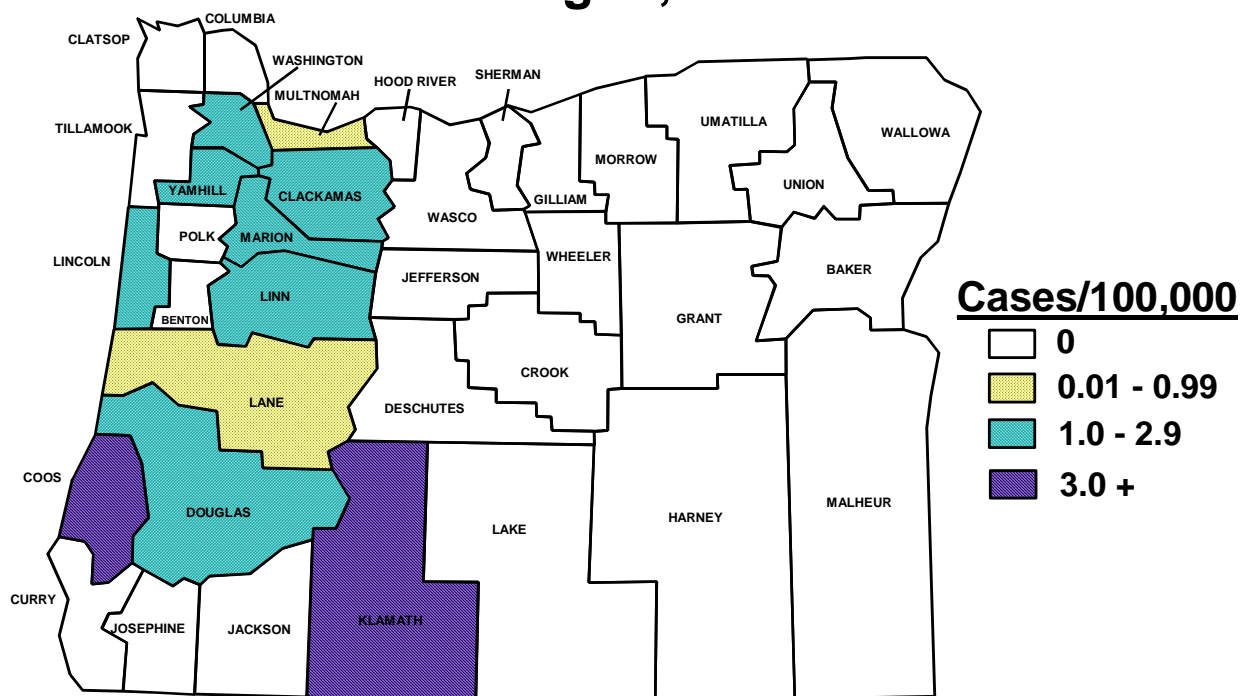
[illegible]

CLATSOP
COLUMBIA
WASHINGTON
MULTNOMAH
HOOD RIVER
SHERMAN
TILLAMOOK
UMATILLA
WALLOWA
MORROW
UNION
YAMHILL
CLACKAMAS
GILLIAM
WASCO
POLK
MARION
LINCOLN
WHEELER
JEFFERSON
BAKER
LINN
BENTON
GRANT
CROOK
LANE
DESCHUTES
COOS
DOUGLAS
LAKE
HARNEY
MALHEUR
CURRY
JOSEPHINE
JACKSON
KLAMATH

Cases/100,000
0
0.01 - 0.99
1.0 - 2.9
3.0 +